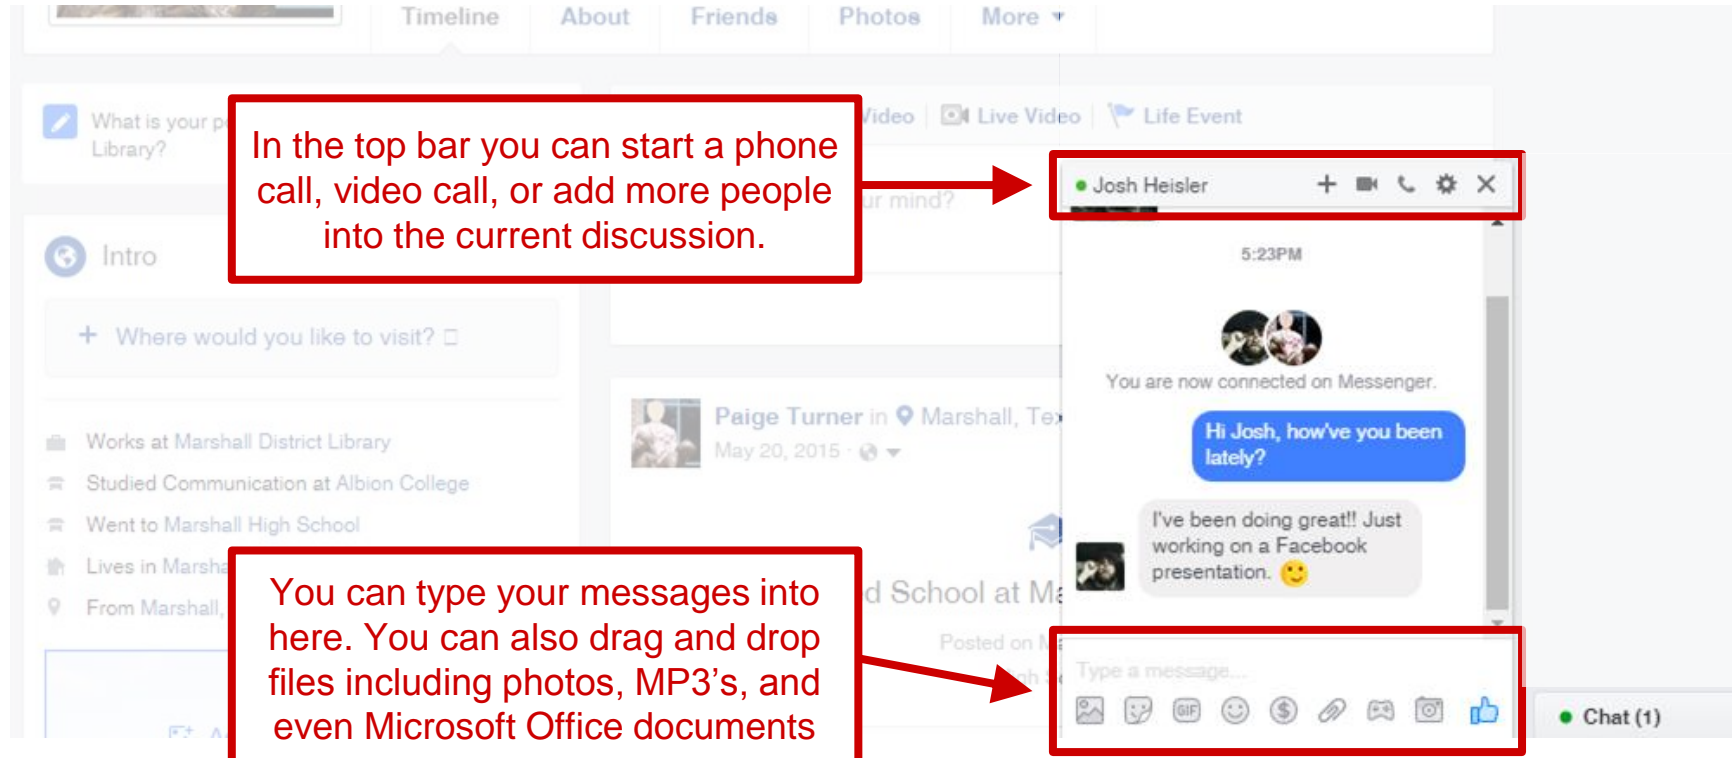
Timeline About Friends Photos More

What is your p Library?

Video Live Video Life Event

In the top bar you can start a phone call, video call, or add more people into the current discussion.

Josh Heisler

ur mind?

Intro

5:23PM

Where would you like to visit?

You are now connected on Messenger.

Paige Turner in Marshall, Te

May 20, 2015

Hi Josh, how've you been lately?

Works at Marshall District Library

Studied Communication at Albion College

Went to Marshall High School

Lives in Marsha

From Marshall,

I've been doing great!! Just working on a Facebook presentation.

You can type your messages into here. You can also drag and drop files including photos, MP3's, and even Microsoft Office documents

d School at M

Posted on M

Type a message...

GIF

Chat (1)